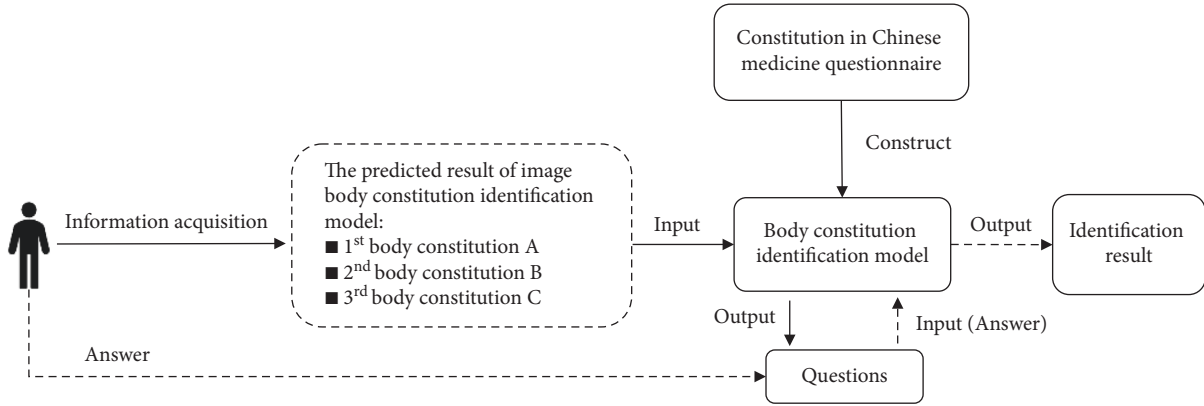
Constitution in Chinese medicine questionnaire

Construct

Information acquisition

The predicted result of image body constitution identification model:
■ $1^{st}$ body constitution A
■ $2^{nd}$ body constitution B
■ $3^{rd}$ body constitution C

Input

Body constitution identification model

Output

Identification result

Output

Input (Answer)

Answer

Questions